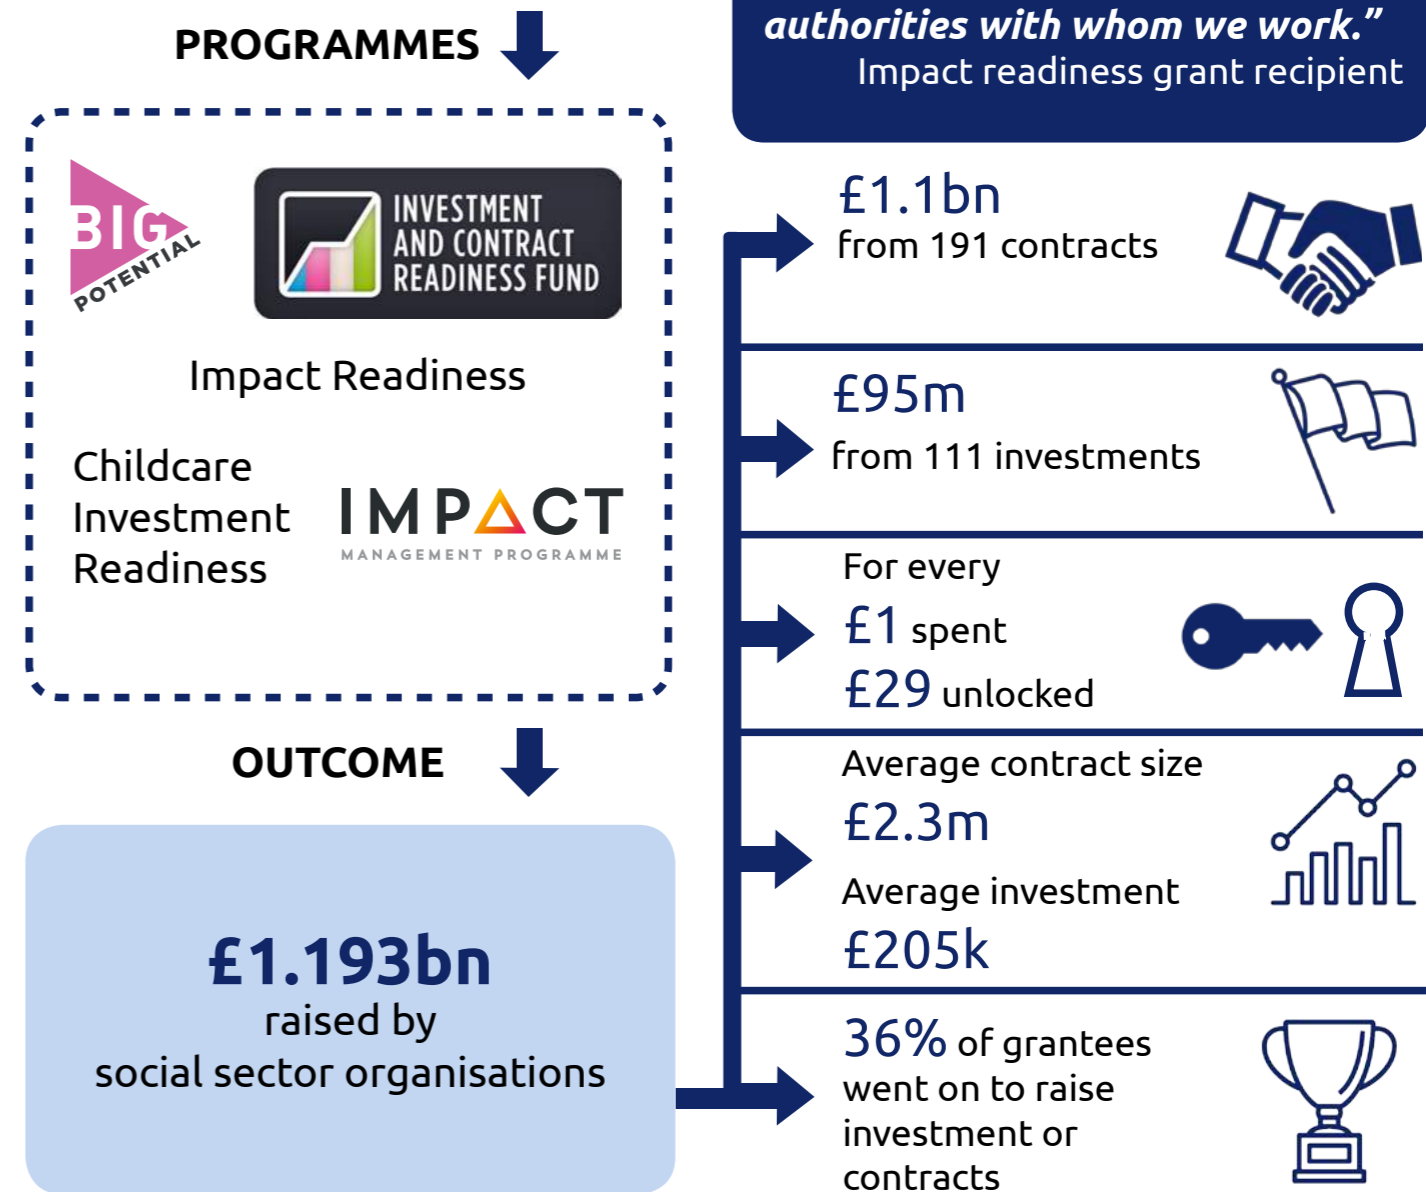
PROGRAMMES

authorities with whom we work."
Impact readiness grant recipient

BIG POTENTIAL

INVESTMENT AND CONTRACT READINESS FUND

Impact Readiness

Childcare Investment Readiness

IMPACT
MANAGEMENT PROGRAMME

OUTCOME

£1.193bn
raised by
social sector organisations

£1.1bn
from 191 contracts

£95m
from 111 investments

For every
£1 spent
£29 unlocked

Average contract size
£2.3m
Average investment
£205k

36% of grantees went on to raise investment or contracts